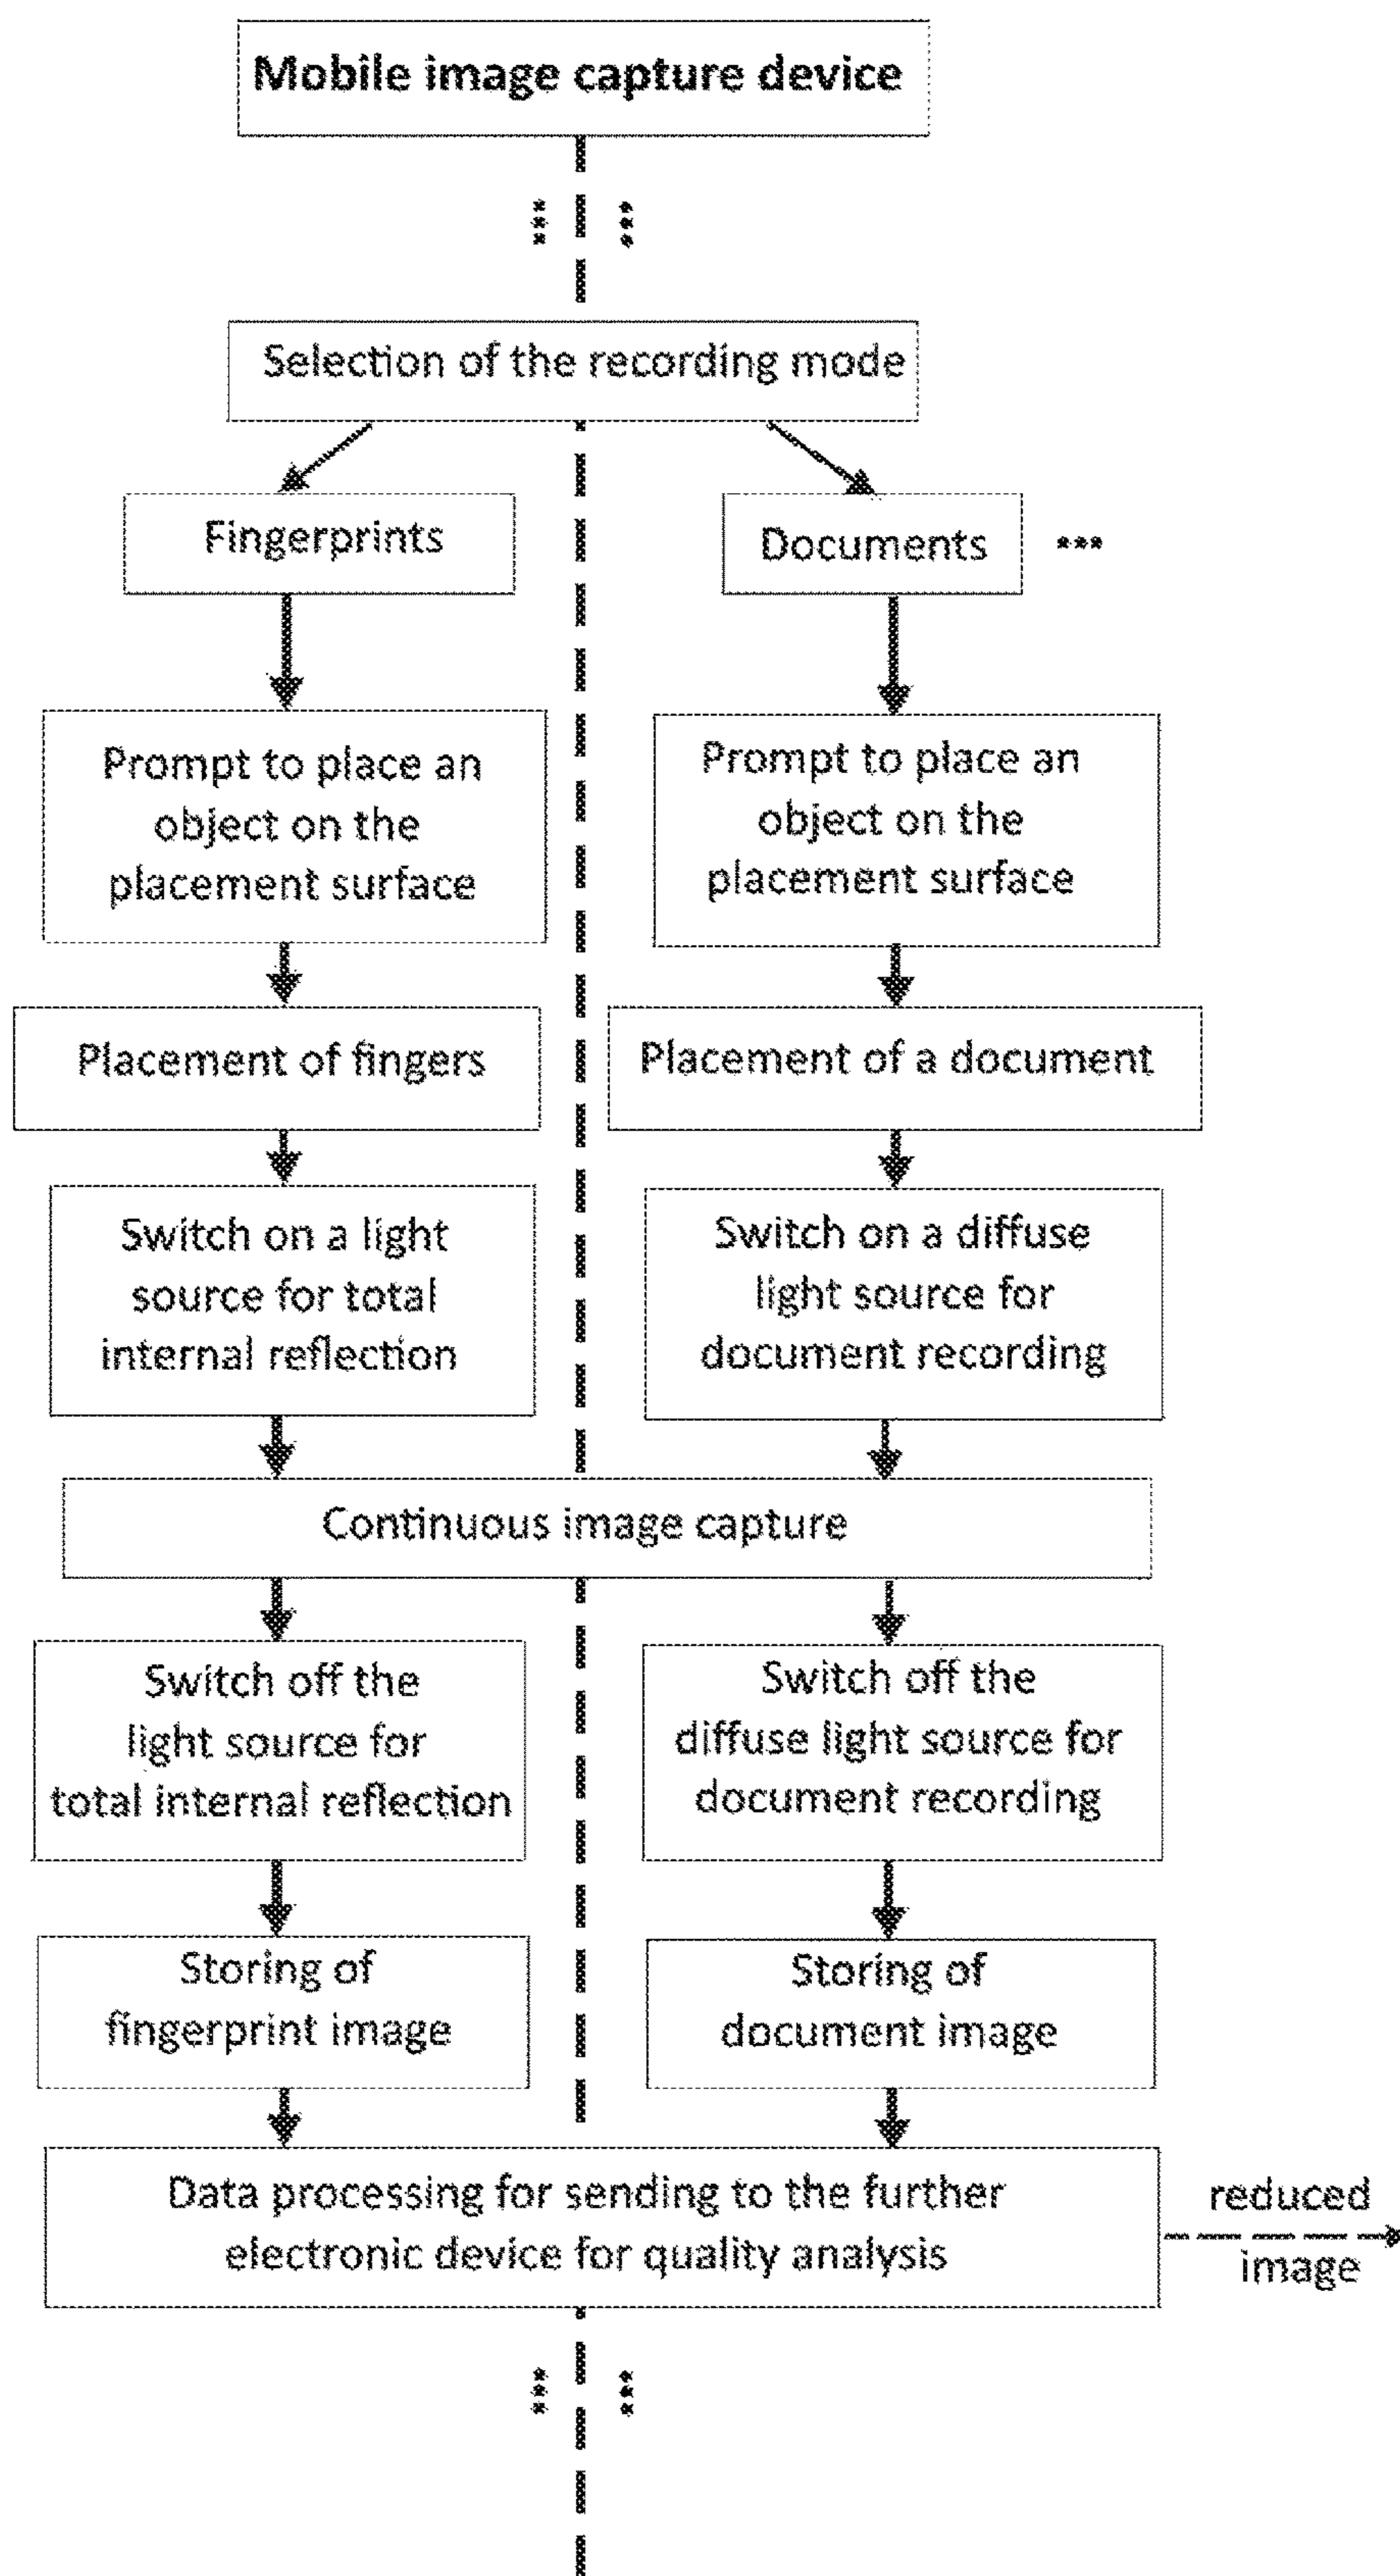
Mobile image capture device

...   ...

Selection of the recording mode

Fingerprints

Documents ...

Prompt to place an object on the placement surface

Prompt to place an object on the placement surface

Placement of fingers

Placement of a document

Switch on a light source for total internal reflection

Switch on a diffuse light source for document recording

Continuous image capture

Switch off the light source for total internal reflection

Switch off the diffuse light source for document recording

Storing of fingerprint image

Storing of document image

Data processing for sending to the further electronic device for quality analysis

reduced image

...   ...